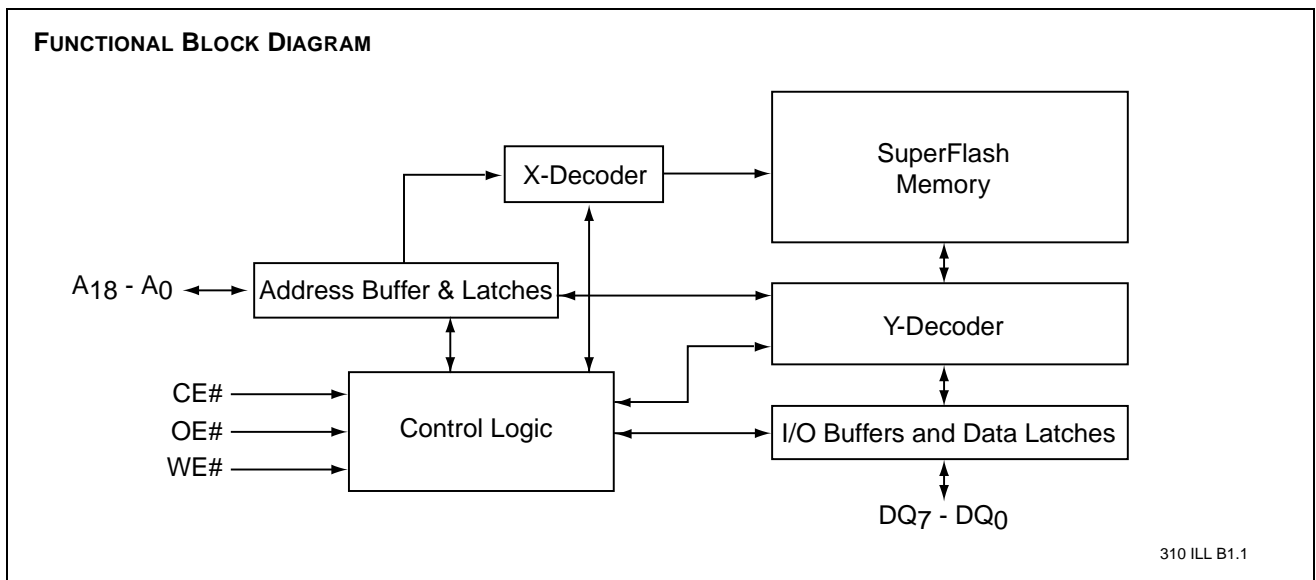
FUNCTIONAL BLOCK DIAGRAM

X-Decoder

SuperFlash Memory

$A_{18}$ - $A_0$

Address Buffer & Latches

Y-Decoder

CE#

OE#

WE#

Control Logic

I/O Buffers and Data Latches

$DQ_7$ - $DQ_0$

310 ILL B1.1